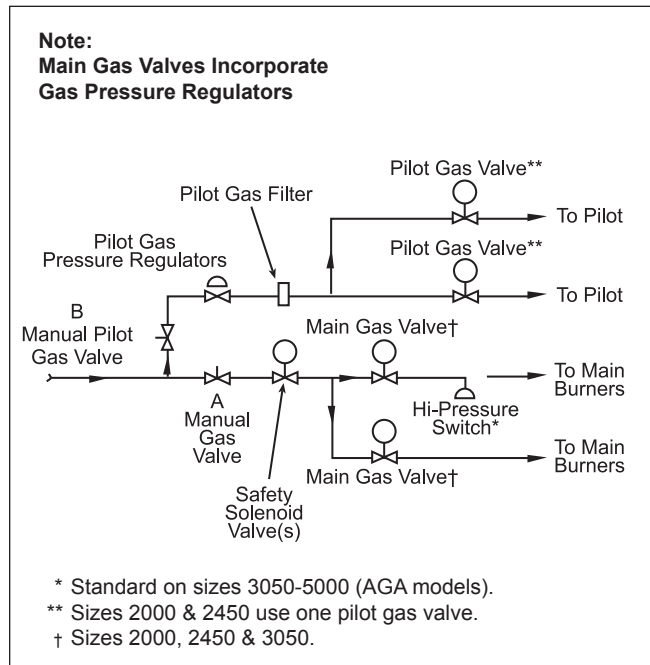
Note:
Main Gas Valves Incorporate Gas Pressure Regulators

Pilot Gas Valve**

Pilot Gas Filter

To Pilot

Pilot Gas Pressure Regulators

Pilot Gas Valve**

To Pilot

B
Manual Pilot Gas Valve

Main Gas Valve†

To Main Burners

A
Manual Gas Valve

Hi-Pressure Switch*

To Main Burners

Main Gas Valve†

Safety Solenoid Valve(s)

* Standard on sizes 3050-5000 (AGA models).
** Sizes 2000 & 2450 use one pilot gas valve.
† Sizes 2000, 2450 & 3050.